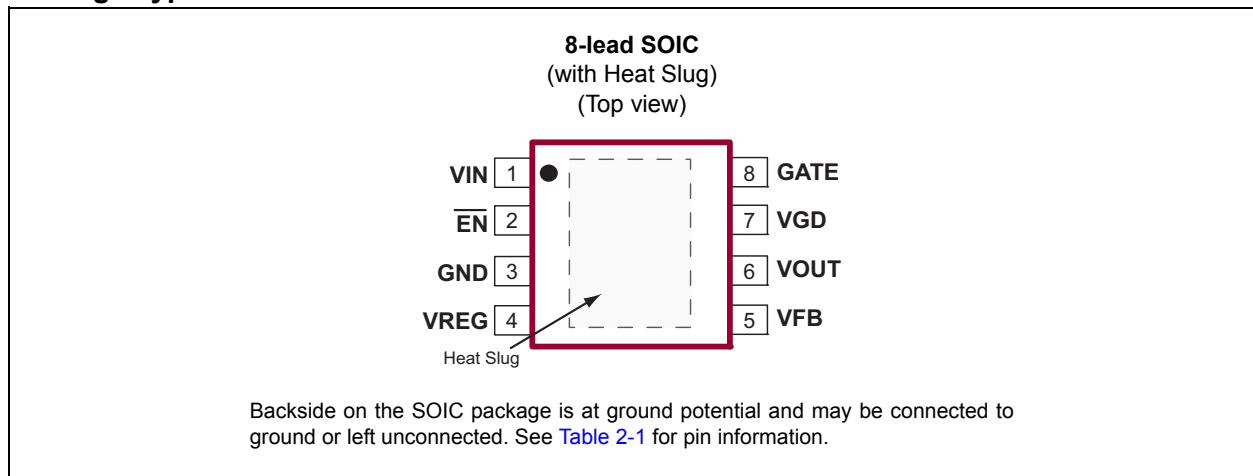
8-lead SOIC
(with Heat Slug)
(Top view)

VIN 1
$\overline{EN}$ 2
GND 3
VREG 4

8 GATE
7 VGD
6 VOUT
5 VFB

Heat Slug

Backside on the SOIC package is at ground potential and may be connected to ground or left unconnected. See Table 2-1 for pin information.